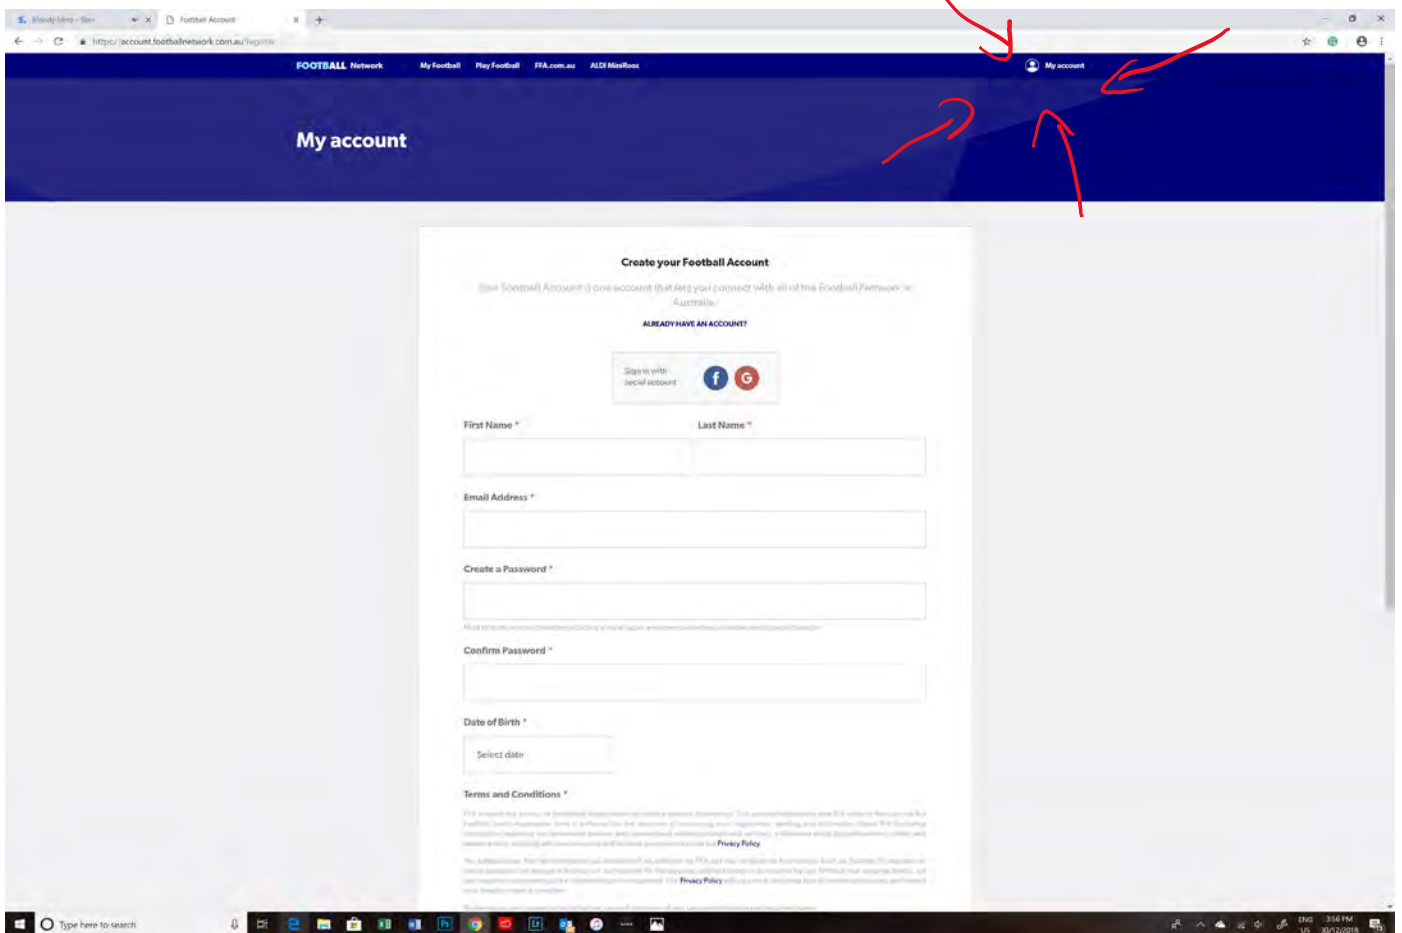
Bloody Mary - Stan

Football Account

https://account.footballnetwork.com.au/register

FOOTBALL Network My Football Play Football FFA.com.au ALDI MiniRoos

My account

My account

Create your Football Account

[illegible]

ALREADY HAVE AN ACCOUNT?

Sign in with social account

First Name *

Last Name *

Email Address *

Create a Password *

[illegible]

Confirm Password *

Date of Birth *

Select date

Terms and Conditions *

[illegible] Privacy Policy

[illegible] Privacy Policy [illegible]

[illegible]

Type here to search

ENG US 3:56 PM 30/12/2018